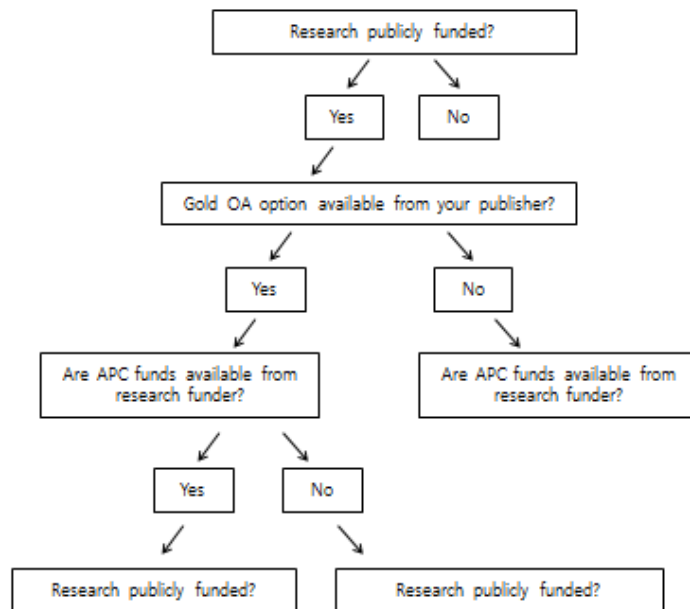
Research publicly funded?

Yes

No

Gold OA option available from your publisher?

Yes

No

Are APC funds available from research funder?

Are APC funds available from research funder?

Yes

No

Research publicly funded?

Research publicly funded?